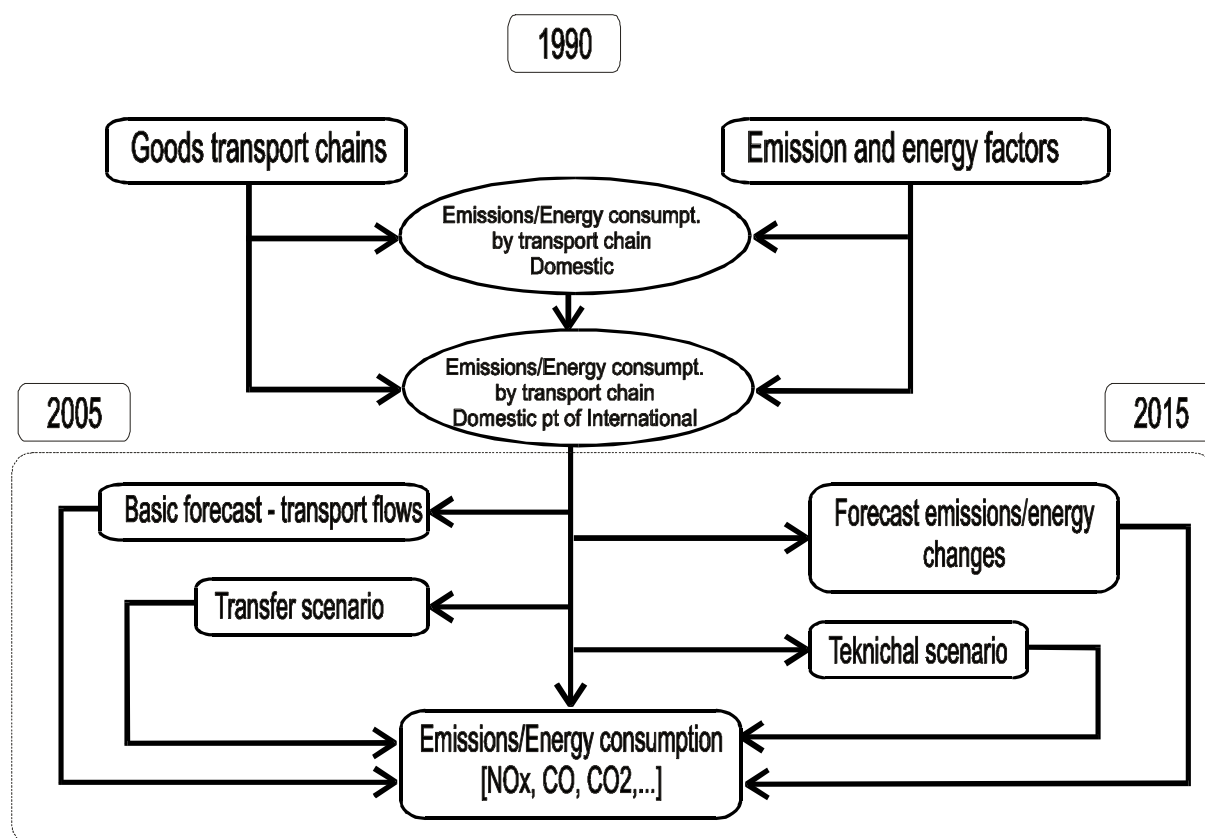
1990

Goods transport chains

Emission and energy factors

Emissions/Energy consumpt. by transport chain Domestic

Emissions/Energy consumpt. by transport chain Domestic pt of International

2005

2015

Basic forecast - transport flows

Forecast emissions/energy changes

Transfer scenario

Teknichal scenario

Emissions/Energy consumption [NOx, CO, CO2,...]